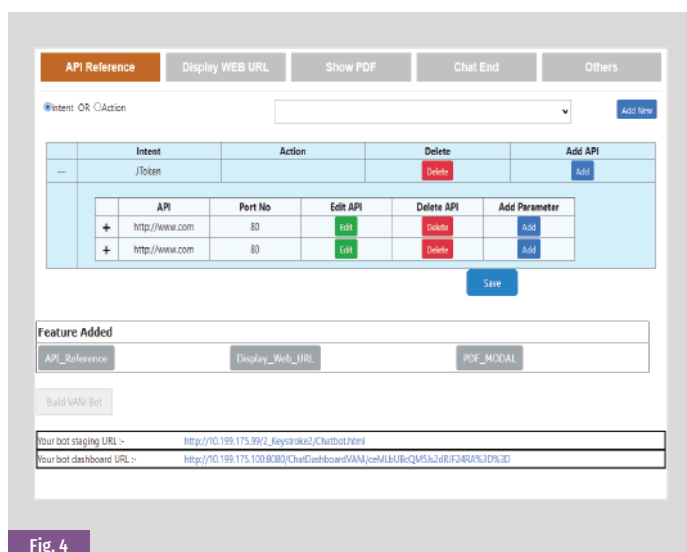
API Reference | Display WEB URL | Show PDF | Chat End | Others

Intent OR Action

Add New

| | Intent | Action | Delete | Add API |
|---|---|---|---|---|
| — | JToken | | Delete | Add |

| | API | Port No | Edit API | Delete API | Add Parameter |
|---|---|---|---|---|---|
| + | http://www.com | 80 | Edit | Delete | Add |
| + | http://www.com | 80 | Edit | Delete | Add |

Save

Feature Added

API_Reference | Display_Web_URL | PDF_MODAL

Build VANI Bot

Your bot staging URL :- http://10.199.175.99/2_Keystroke2/Chatbot.html

Your bot dashboard URL :- http://10.199.175.100:8080/ChatDashboardVANI/ceMLbUBcQM5Js2dRjF24RA%3D%3D

Fig. 4